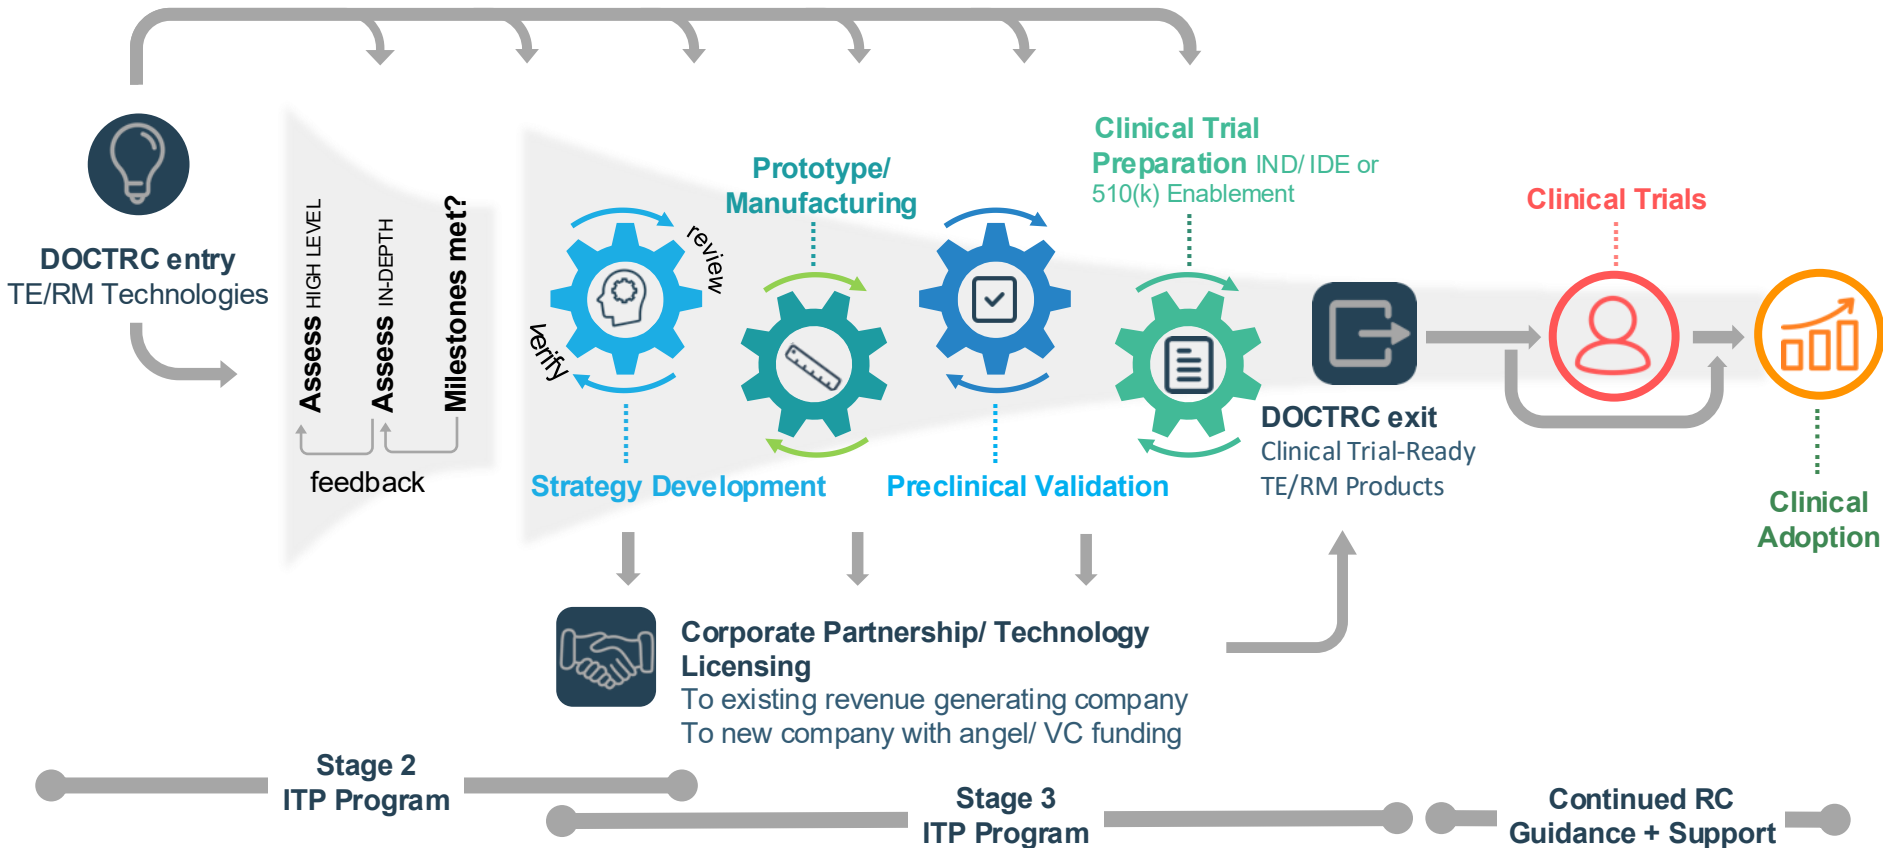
DOCTRC entry
TE/RM Technologies

Assess HIGH LEVEL
Assess IN-DEPTH
Milestones met?

feedback

review
verify

Prototype/ Manufacturing

Clinical Trial Preparation IND/ IDE or 510(k) Enablement

Clinical Trials

Strategy Development

Preclinical Validation

DOCTRC exit
Clinical Trial-Ready TE/RM Products

Clinical Adoption

Corporate Partnership/ Technology Licensing
To existing revenue generating company
To new company with angel/ VC funding

Stage 2
ITP Program

Stage 3
ITP Program

Continued RC Guidance + Support